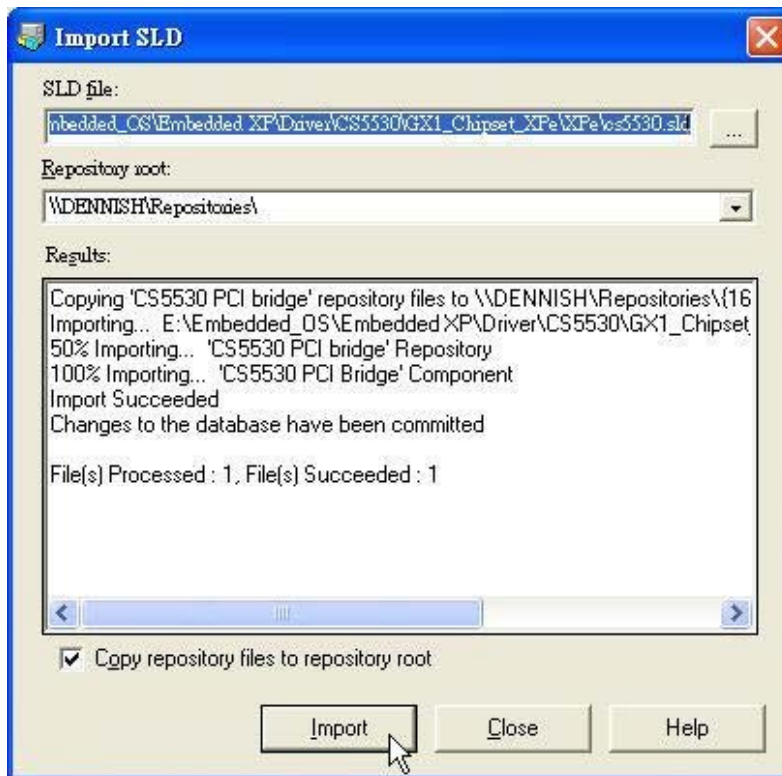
Import SLD

SLD file:

nbedded_OS\Embedded XP\Driver\CS5530\GX1_Chipset_XPe\XPe\cs5530.sld

...

Repository root:

\\DENNISH\Repositories\

Results:

Copying 'CS5530 PCI bridge' repository files to \\DENNISH\Repositories\{16
Importing... E:\Embedded_OS\Embedded XP\Driver\CS5530\GX1_Chipset
50% Importing... 'CS5530 PCI bridge' Repository
100% Importing... 'CS5530 PCI Bridge' Component
Import Succeeded
Changes to the database have been committed

File(s) Processed : 1, File(s) Succeeded : 1

Copy repository files to repository root

Import

Close

Help